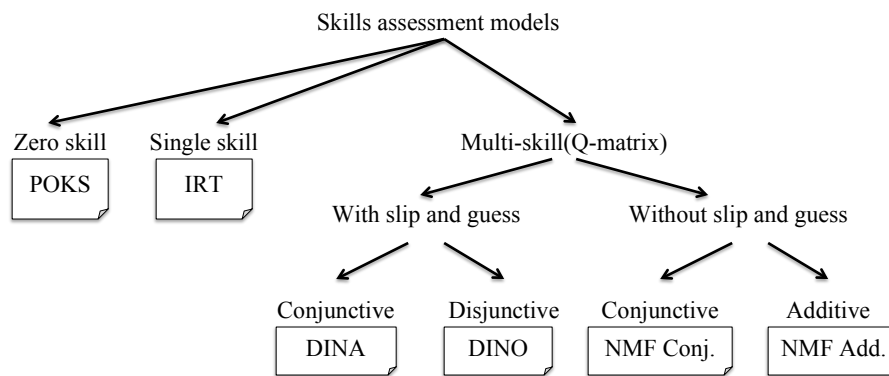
Skills assessment models

Zero skill
POKS

Single skill
IRT

Multi-skill(Q-matrix)

With slip and guess

Without slip and guess

Conjunctive
DINA

Disjunctive
DINO

Conjunctive
NMF Conj.

Additive
NMF Add.